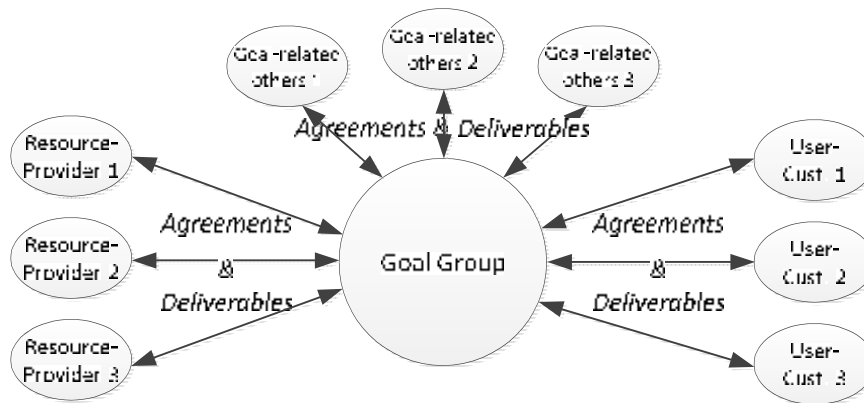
Goal-related others 1

Goal-related others 2

Goal-related others 3

Agreements & Deliverables

Resource-Provider 1

Resource-Provider 2

Resource-Provider 3

Agreements & Deliverables

Goal Group

Agreements & Deliverables

User-Cust 1

User-Cust 2

User-Cust 3